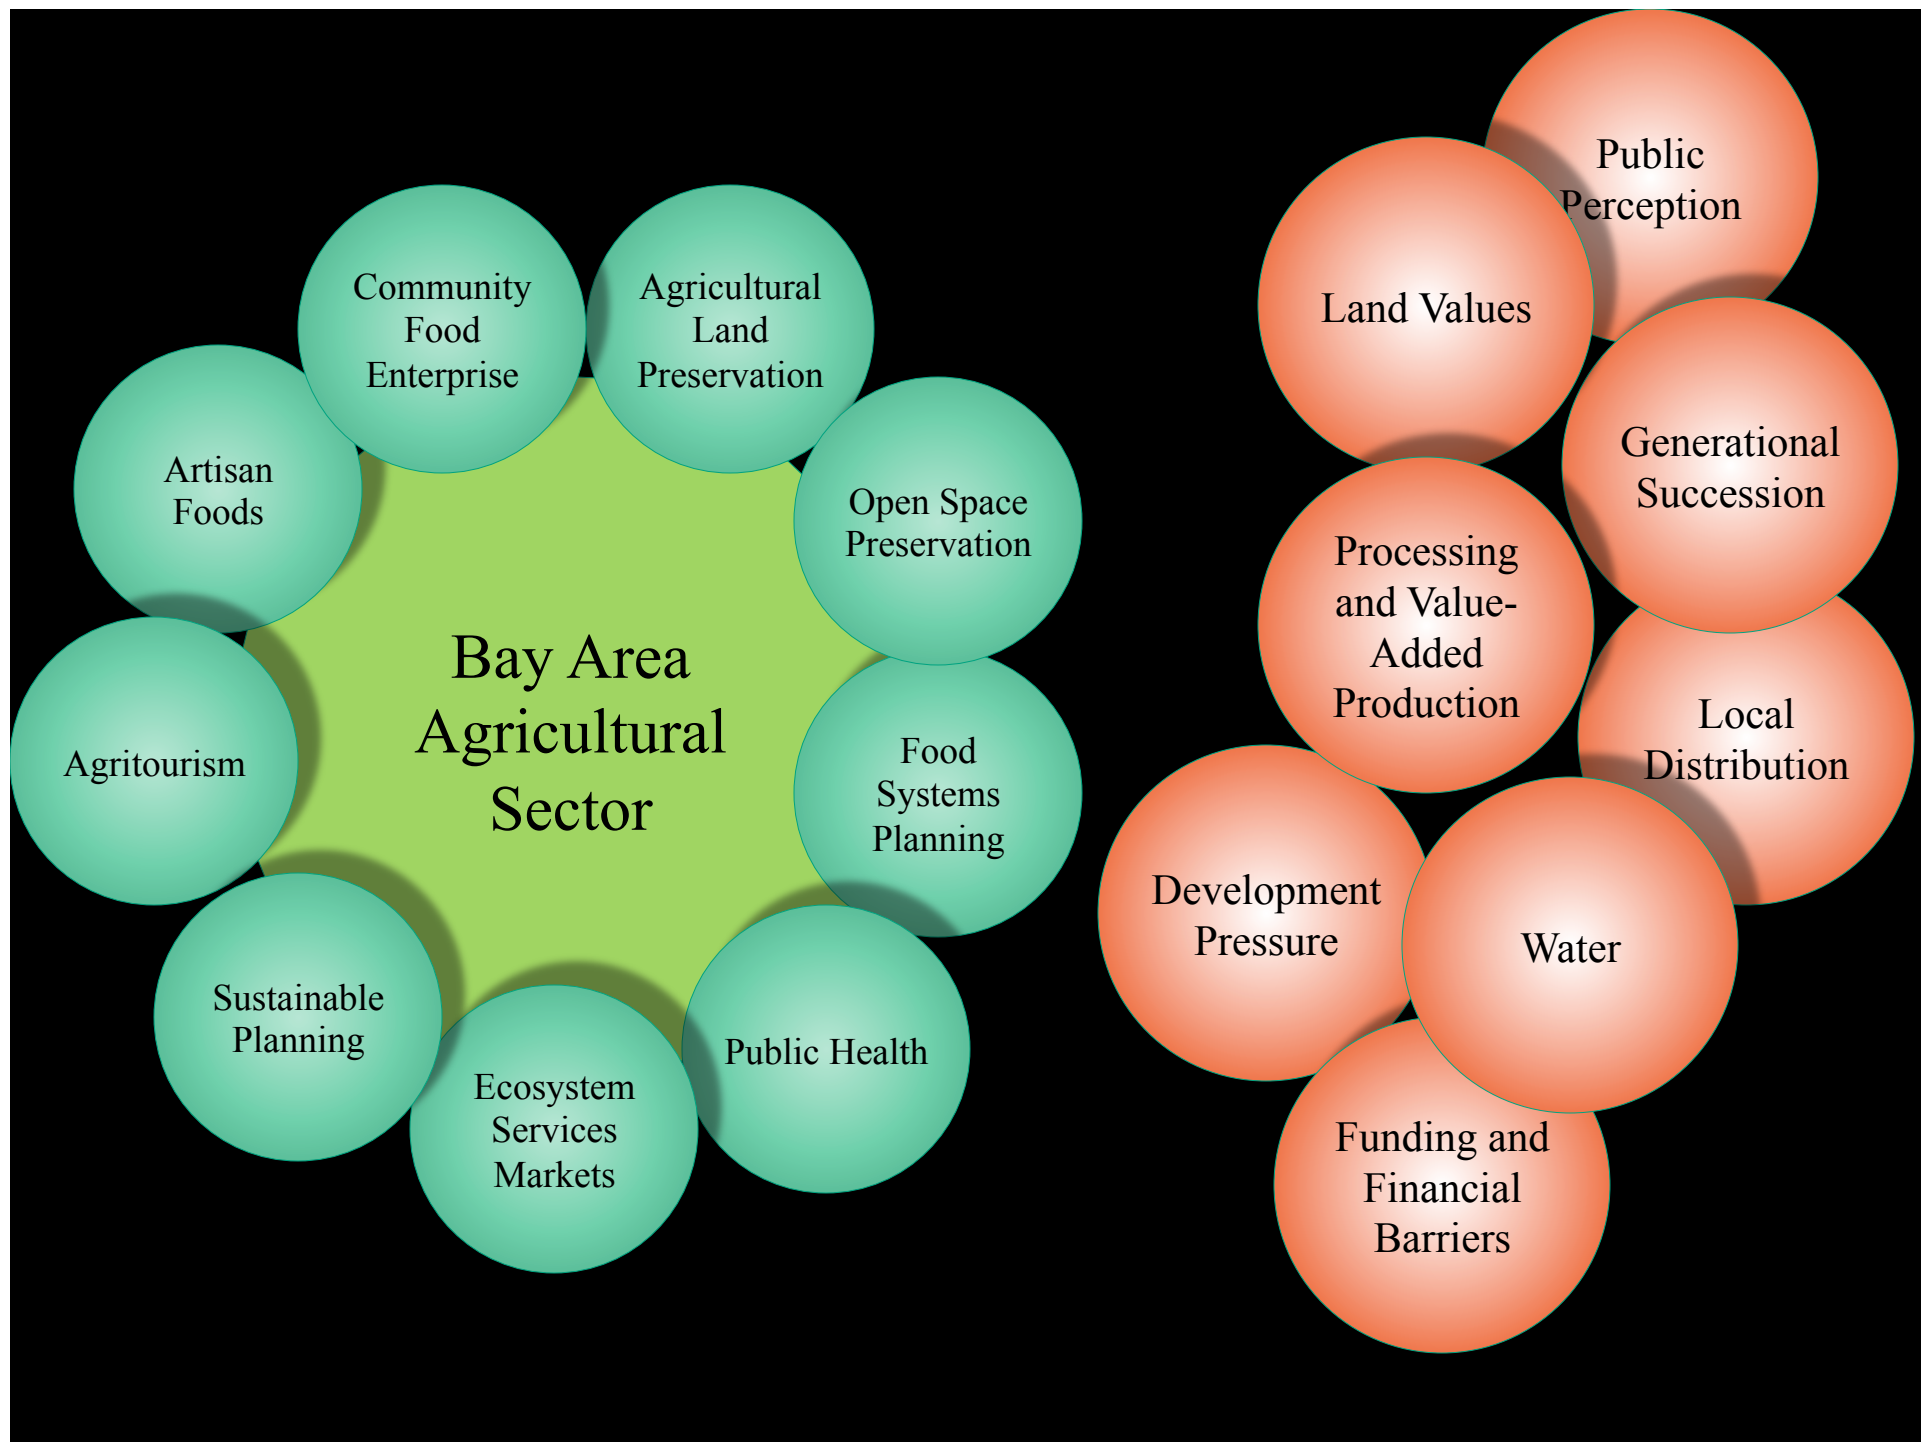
Bay Area Agricultural Sector

Community Food Enterprise

Agricultural Land Preservation

Open Space Preservation

Food Systems Planning

Public Health

Ecosystem Services Markets

Sustainable Planning

Agritourism

Artisan Foods

Public Perception

Land Values

Generational Succession

Processing and Value-Added Production

Local Distribution

Development Pressure

Water

Funding and Financial Barriers